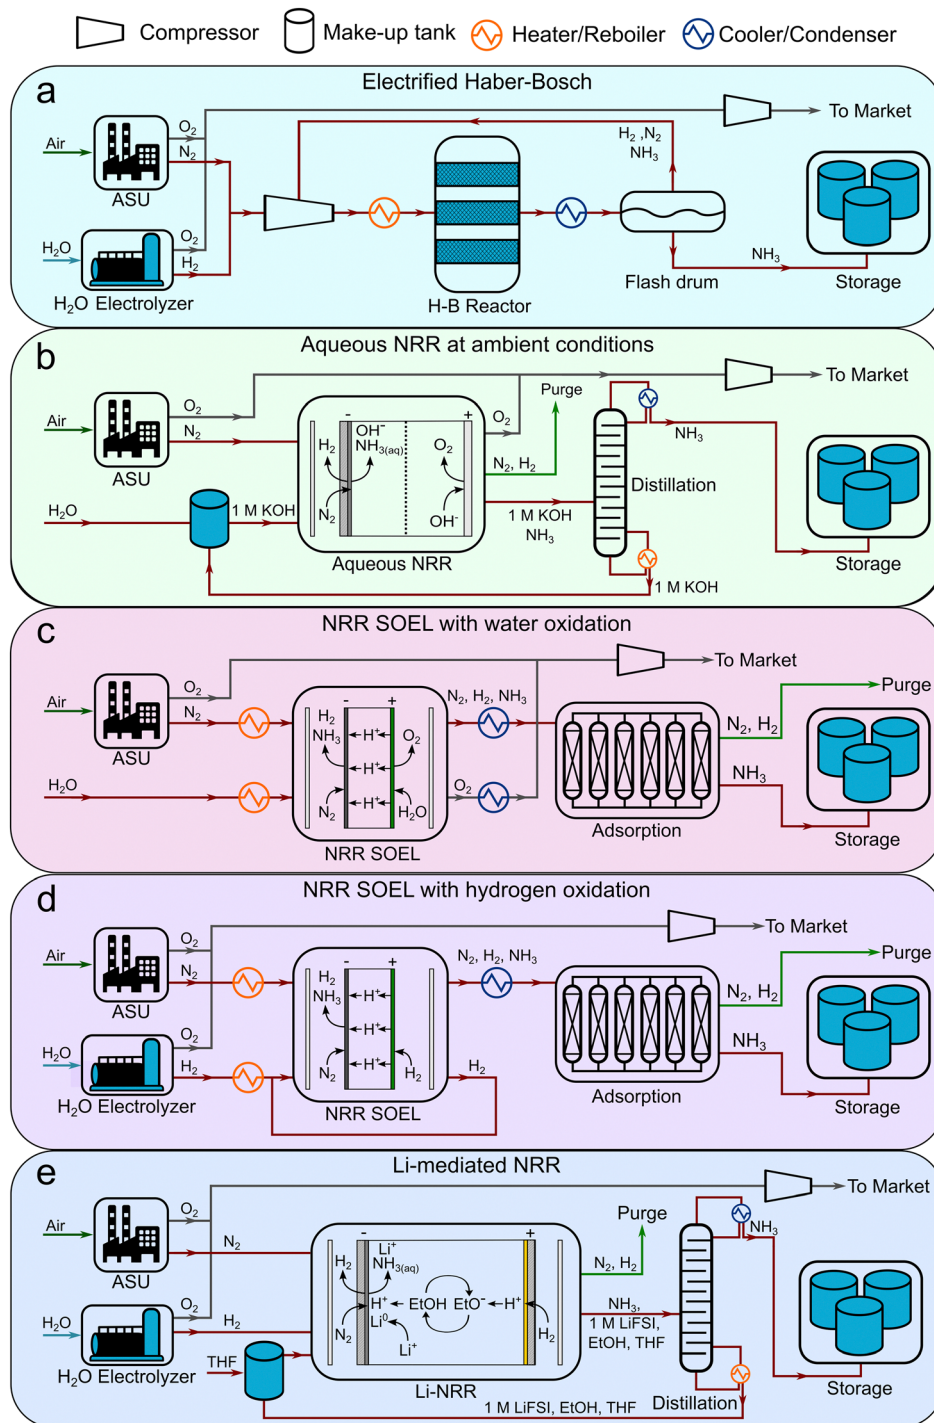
Compressor Make-up tank Heater/Reboiler Cooler/Condenser

a
Electrified Haber-Bosch
Air
ASU
$O_2$
$N_2$
$H_2O$
$H_2O$ Electrolyzer
$O_2$
$H_2$
To Market
$H_2$ ,$N_2$
$NH_3$
H-B Reactor
Flash drum
$NH_3$
Storage

b
Aqueous NRR at ambient conditions
Air
ASU
$O_2$
$N_2$
$H_2O$
1 M KOH
To Market
Purge
- +
$OH^-$
$NH_{3(aq)}$
$H_2$
$N_2$
$O_2$
$OH^-$
$O_2$
$N_2$, $H_2$
1 M KOH
$NH_3$
Aqueous NRR
$NH_3$
Distillation
1 M KOH
Storage

c
NRR SOEL with water oxidation
Air
ASU
$O_2$
$N_2$
$H_2O$
To Market
- +
$H_2$
$NH_3$
$H^+$
$O_2$
$H^+$
$H^+$
$N_2$
$H_2O$
NRR SOEL
$N_2$, $H_2$, $NH_3$
$O_2$
Adsorption
Purge
$N_2$, $H_2$
$NH_3$
Storage

d
NRR SOEL with hydrogen oxidation
Air
ASU
$O_2$
$N_2$
$H_2O$
$O_2$
$H_2$
$H_2O$ Electrolyzer
To Market
- +
$H_2$
$NH_3$
$H^+$
$H^+$
$H^+$
$N_2$
$H_2$
NRR SOEL
$H_2$
$N_2$, $H_2$, $NH_3$
Adsorption
Purge
$N_2$, $H_2$
$NH_3$
Storage

e
Li-mediated NRR
Air
ASU
$O_2$
$N_2$
$H_2O$
$O_2$
$H_2$
$H_2O$ Electrolyzer
THF
To Market
Purge
- +
$H_2$
$Li^+$
$NH_{3(aq)}$
$H^+$ ← EtOH EtO$^-$ ← $H^+$
$Li^0$
$N_2$
$Li^+$
$H_2$
Li-NRR
$N_2$, $H_2$
$NH_3$,
1 M LiFSI,
EtOH, THF
$NH_3$
Distillation
1 M LiFSI, EtOH, THF
Storage